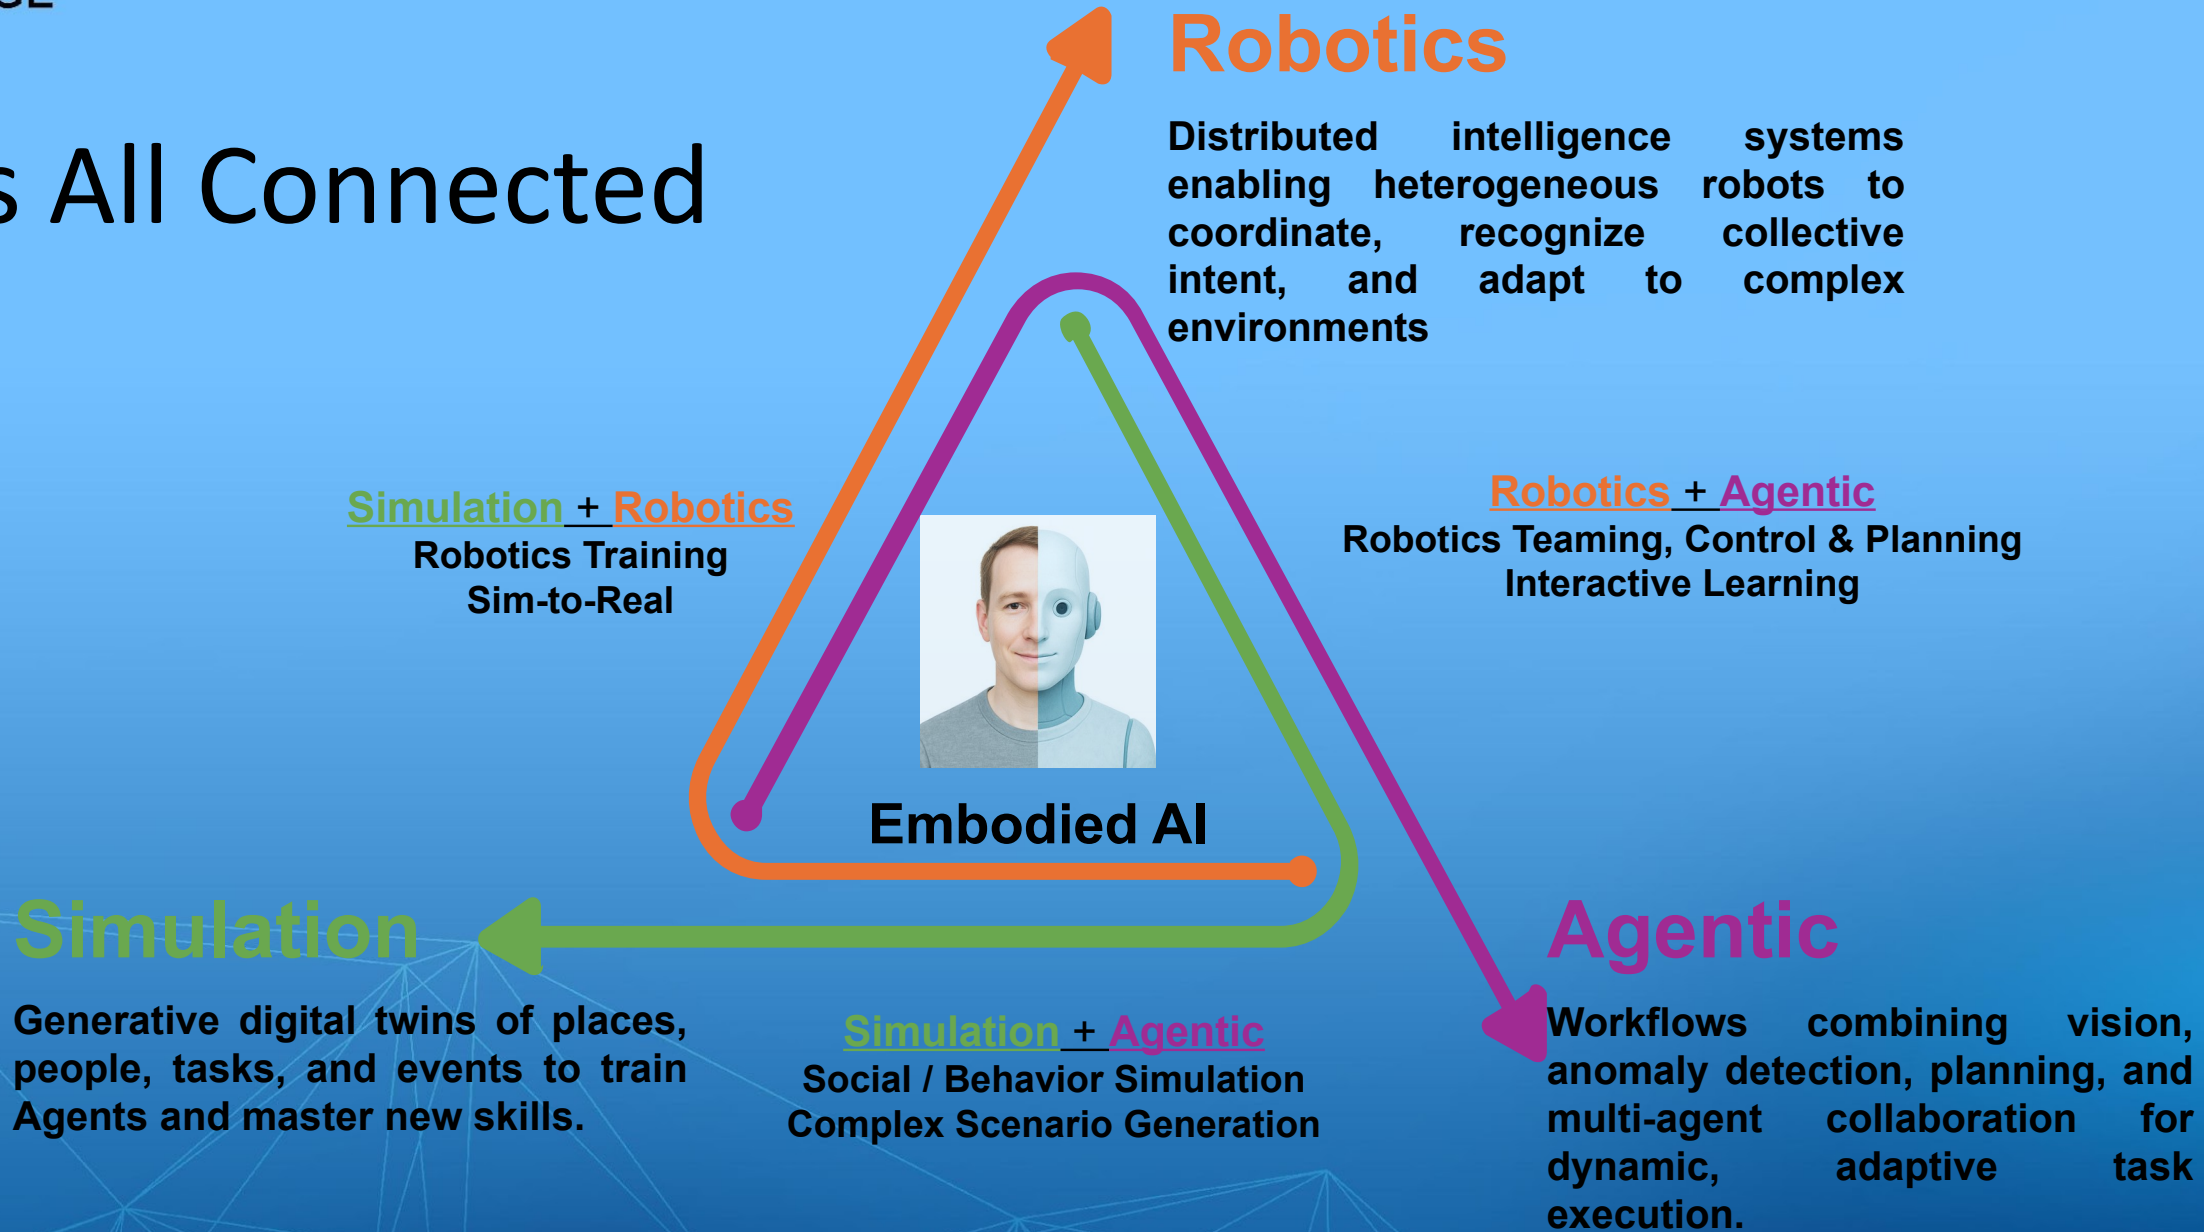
s All Connected

Robotics

Distributed intelligence systems enabling heterogeneous robots to coordinate, recognize collective intent, and adapt to complex environments

Simulation + Robotics
Robotics Training
Sim-to-Real

Robotics + Agentic
Robotics Teaming, Control & Planning
Interactive Learning

Embodied AI

Simulation

Generative digital twins of places, people, tasks, and events to train Agents and master new skills.

Simulation + Agentic
Social / Behavior Simulation
Complex Scenario Generation

Agentic

Workflows combining vision, anomaly detection, planning, and multi-agent collaboration for dynamic, adaptive task execution.